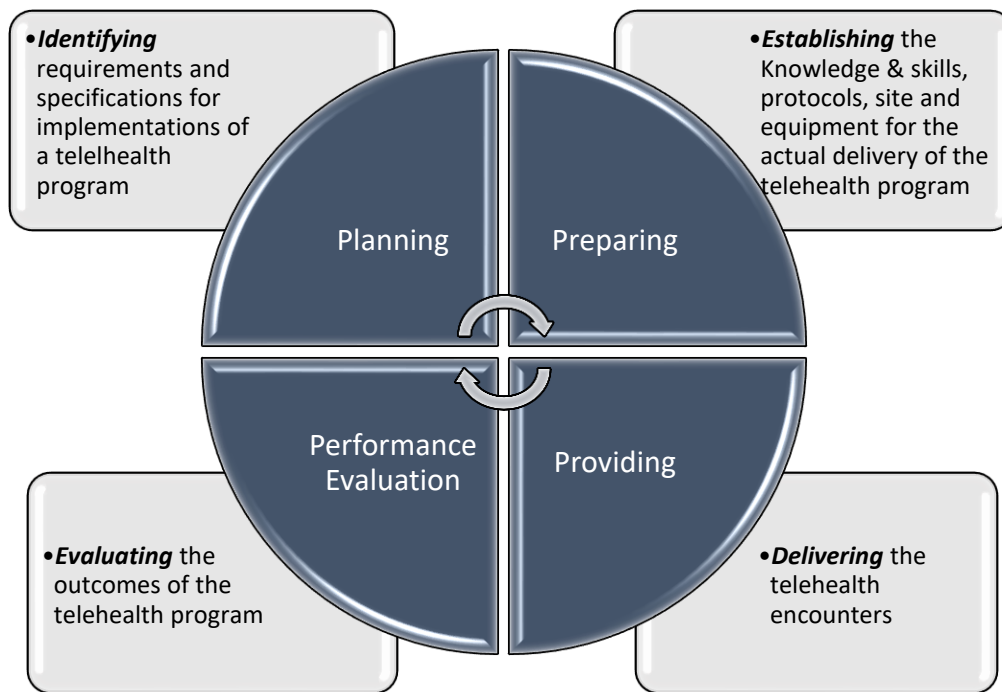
•***Identifying*** requirements and specifications for implementations of a telehealth program

•***Establishing*** the Knowledge & skills, protocols, site and equipment for the actual delivery of the telehealth program

Planning

Preparing

Performance Evaluation

Providing

•***Evaluating*** the outcomes of the telehealth program

•***Delivering*** the telehealth encounters